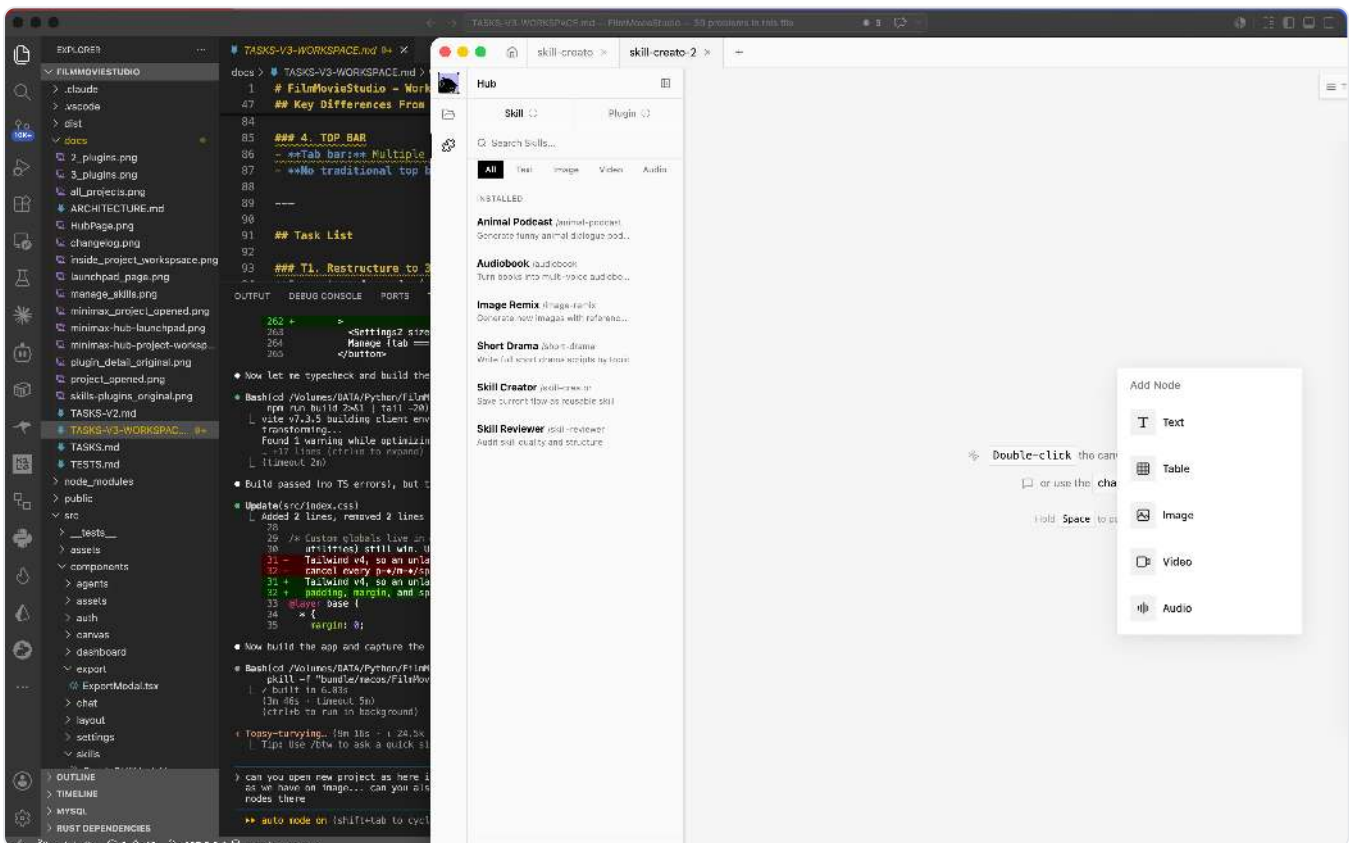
TASKS-V3-WORKSPACE.md — FilmMovieStudio — 38 problems in this file

EXPLORER
FILMMOVIESTUDIO
> .claude
> .vscode
> dist
docs
2_plugins.png
3_plugins.png
all_projects.png
ARCHITECTURE.md
HubPage.png
changelog.png
inside_project_workspsace.png
launchpad_page.png
manage_skills.png
minimax_project_opened.png
minimax-hub-launchpad.png
minimax-hub-project-worksp...
plugin_detail_original.png
project_opened.png
skills-plugins_original.png
TASKS-V2.md
TASKS-V3-WORKSPAC... 9+
TASKS.md
TESTS.md
> node_modules
> public
src
> __tests__
> assets
components
> agents
> assets
> auth
> canvas
> dashboard
export
ExportModal.tsx
> chat
> layout
> settings
skills
OUTLINE
TIMELINE
MYSQL
RUST DEPENDENCIES

TASKS-V3-WORKSPACE.md 9+
docs > TASKS-V3-WORKSPACE.md >
1 # FilmMovieStudio - Work
47 ## Key Differences From
84
85 ### 4. TOP BAR
86 - **Tab bar:** Multiple
87 - **No traditional top b
88
89 ---
90
91 ## Task List
92
93 ### T1. Restructure to 3

OUTPUT DEBUG CONSOLE PORTS

262 + >
263 <Settings2 size
264 Manage {tab ==
265 </button>

● Now let me typecheck and build the

● Bash(cd /Volumes/DATA/Python/FilmM
npm run build 2>&1 | tail -20)
vite v7.3.5 building client env
transforming...
Found 1 warning while optimizin
… +17 lines (ctrl+o to expand)
(timeout 2m)

● Build passed (no TS errors), but t

● Update(src/index.css)
Added 2 lines, removed 2 lines
28
29 /* Custom globals live in
30 utilities) still win. U
31 - Tailwind v4, so an unla
32 - cancel every p-*/m-*/sp
31 + Tailwind v4, so an unla
32 + padding, margin, and sp
33 @layer base {
34 * {
35 margin: 0;

● Now build the app and capture the

● Bash(cd /Volumes/DATA/Python/FilmM
pkill -f "bundle/macos/FilmMov
✓ built in 6.83s
(3m 46s · timeout 5m)
(ctrl+b to run in background)

✱ Topsy-turvying… (9m 18s · ↓ 24.5k
Tip: Use /btw to ask a quick si

> can you open new project as here i
as we have on image... can you als
nodes there

▸▸ auto mode on (shift+tab to cycl

skill-creato × skill-create-2 × +

Hub
Skill Plugin
Search Skills...
All Text Image Video Audio
INSTALLED
Animal Podcast /animal-podcast
Generate funny animal dialogue pod...
Audiobook /audiobook
Turn books into multi-voice audiobo...
Image Remix /image-remix
Generate new images with referenc...
Short Drama /short-drama
Write full short drama scripts by topic
Skill Creator /skill-creator
Save current flow as reusable skill
Skill Reviewer /skill-reviewer
Audit skill quality and structure

Double-click the canv
or use the cha
Hold Space to

Add Node
Text
Table
Image
Video
Audio